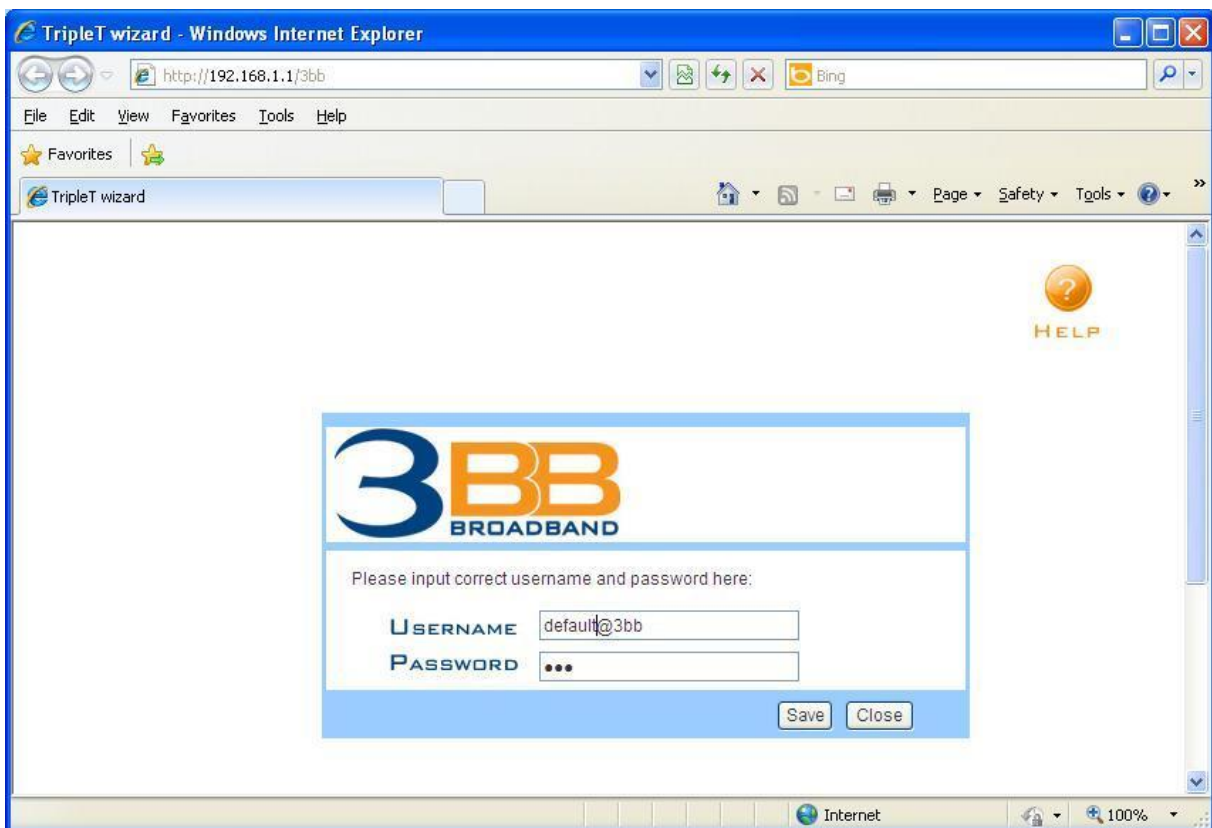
TripleT wizard - Windows Internet Explorer

http://192.168.1.1/3bb

Bing

File Edit View Favorites Tools Help

Favorites

TripleT wizard

Page ▾ Safety ▾ Tools ▾

HELP

3BB
BROADBAND

Please input correct username and password here:

USERNAME default@3bb
PASSWORD •••

Save Close

Internet

100%